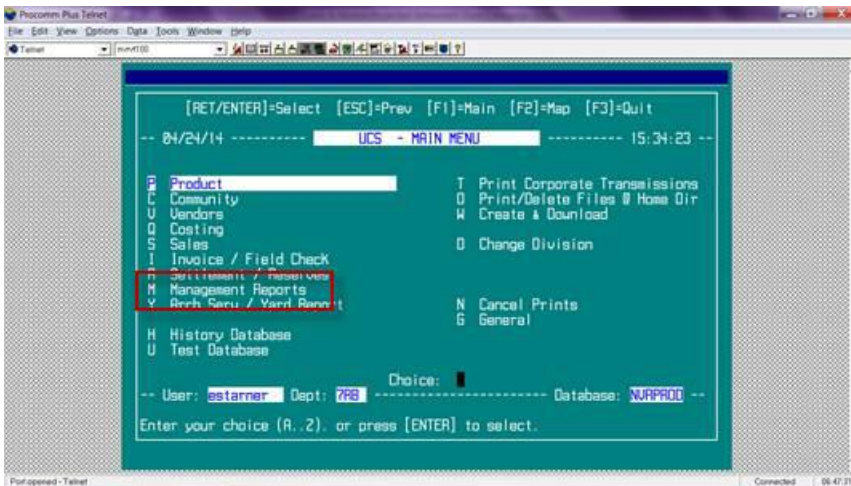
Procomm Plus Telnet
File Edit View Options Data Tools Window Help
Telnet

[RET/ENTER]=Select [ESC]=Prev [F1]=Main [F2]=Map [F3]=Quit

-- 04/24/14 ---------- UCS - MAIN MENU ---------- 15:34:23 --

P Product
C Community
V Vendors
Q Costing
S Sales
I Invoice / Field Check
R Settlement / Reserves
M Management Reports
Y Arch Serv / Yard Report

H History Database
U Test Database

T Print Corporate Transmissions
D Print/Delete Files @ Home Dir
W Create & Download

D Change Division

N Cancel Prints
G General

Choice:
-- User: estarner Dept: 7A8 ------------------------ Database: NVRPROD --

Enter your choice (A..Z), or press [ENTER] to select.

Port opened - Telnet
Connected 06:47:31